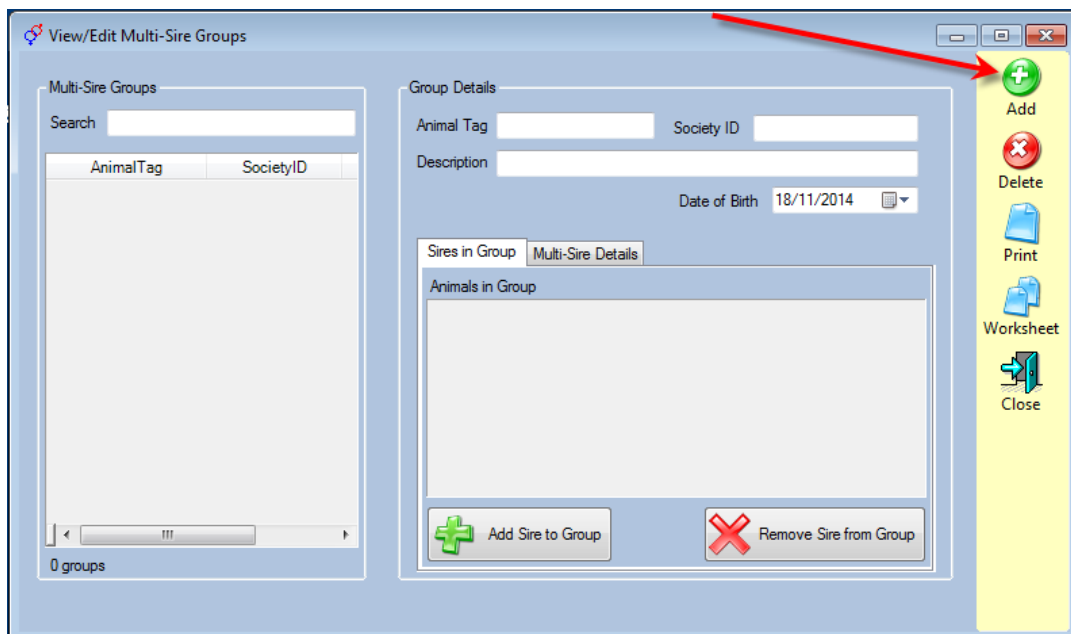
View/Edit Multi-Sire Groups

Multi-Sire Groups
Search

| AnimalTag | SocietyID |
|---|---|

0 groups

Group Details
Animal Tag
Society ID
Description
Date of Birth 18/11/2014

Sires in Group
Multi-Sire Details
Animals in Group

Add Sire to Group
Remove Sire from Group

Add
Delete
Print
Worksheet
Close